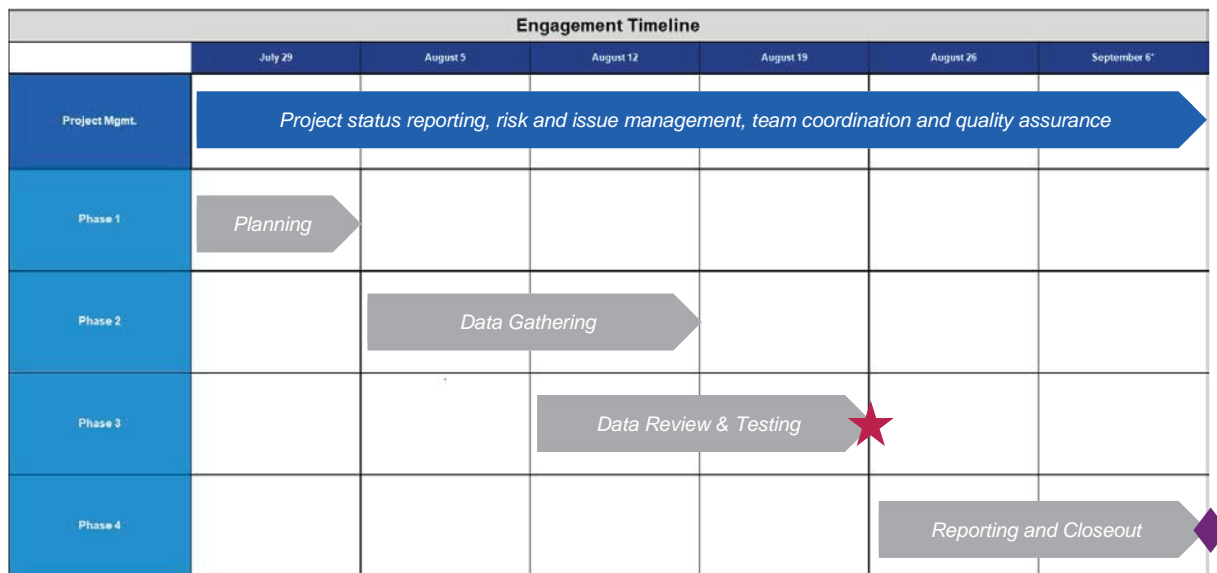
Engagement Timeline

| | July 29 | August 5 | August 12 | August 19 | August 26 | September 6* |
|---|---|---|---|---|---|---|
| Project Mgmt. | Project status reporting, risk and issue management, team coordination and quality assurance | | | | | |
| Phase 1 | Planning | | | | | |
| Phase 2 | | Data Gathering | | | | |
| Phase 3 | | | Data Review & Testing | | | |
| Phase 4 | | | | | Reporting and Closeout | |